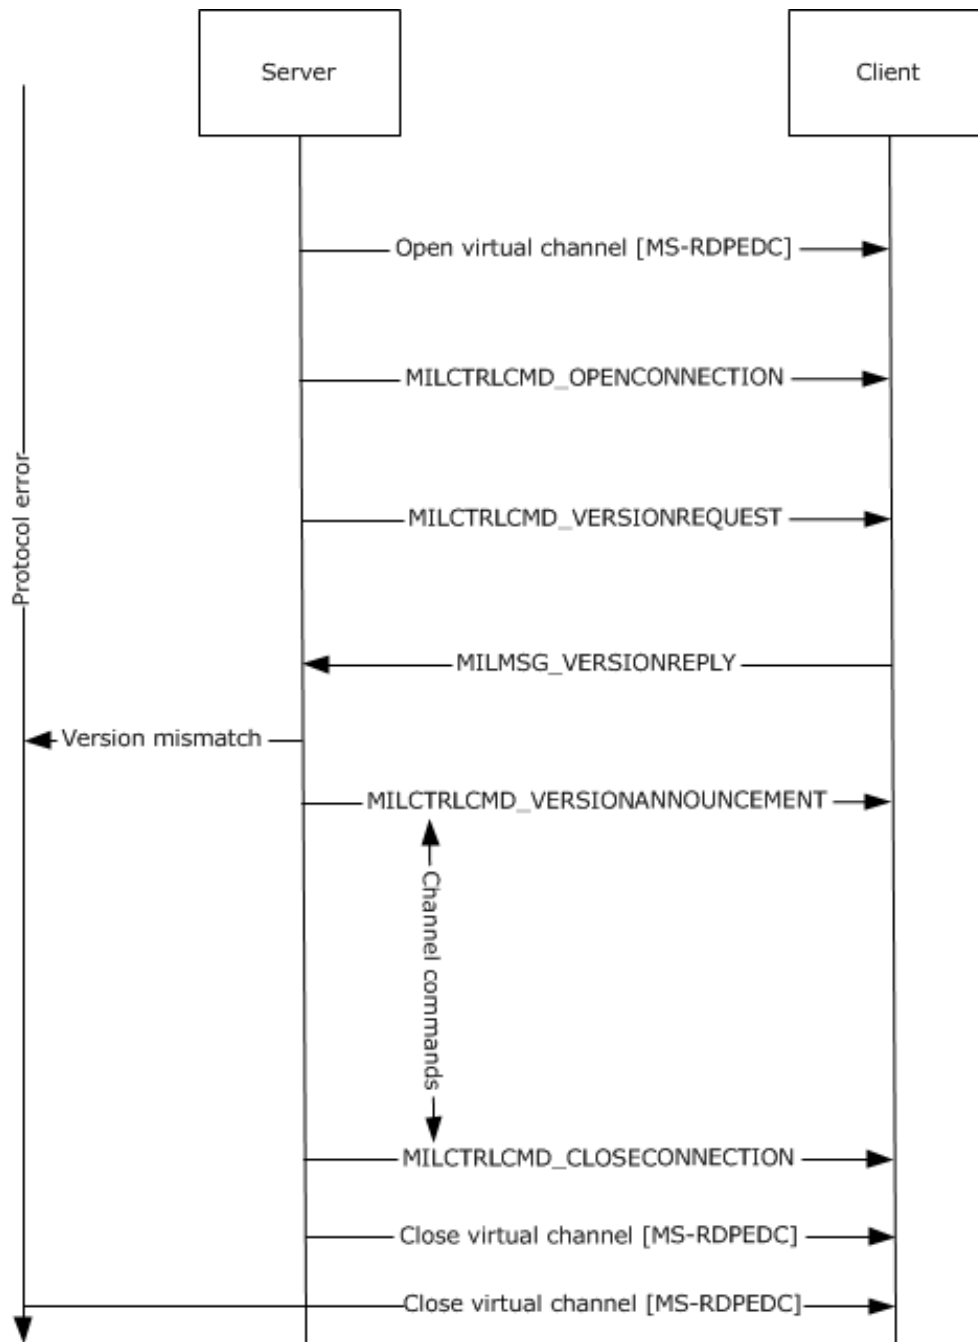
Server

Client

Protocol error

Open virtual channel [MS-RDPEDC]

MILCTRLCMD_OPENCONNECTION

MILCTRLCMD_VERSIONREQUEST

MILMSG_VERSIONREPLY

Version mismatch

MILCTRLCMD_VERSIONANNOUNCEMENT

Channel commands

MILCTRLCMD_CLOSECONNECTION

Close virtual channel [MS-RDPEDC]

Close virtual channel [MS-RDPEDC]